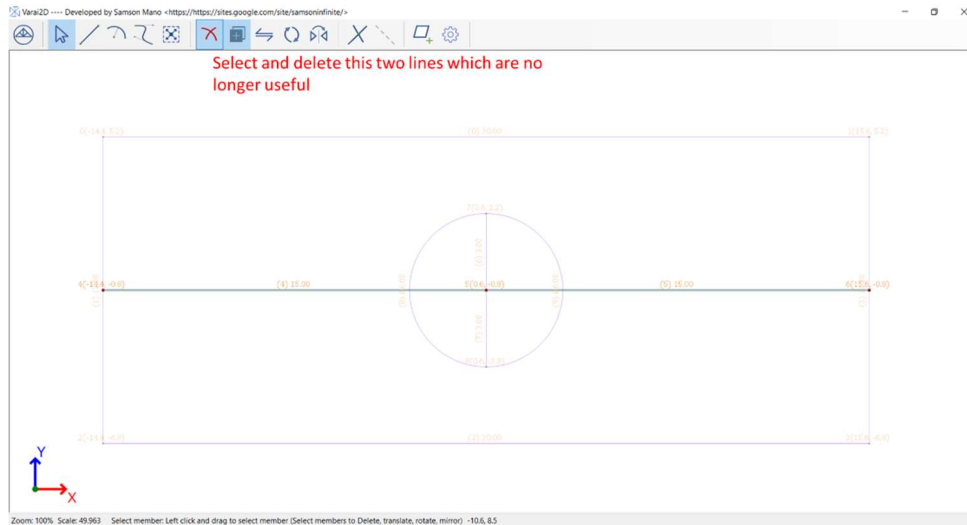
Varai2D ---- Developed by Samson Mano <https://https://sites.google.com/site/samsoninfinite/>

Select and delete this two lines which are no longer useful

5(-14.6, 5.2)
(0) 30.00
1(15.6, 5.2)
7(0.6, 4.2)
6(-14.6, -0.8)
(4) 15.00
5(0.6, -0.8)
(5) 15.00
4(15.6, -0.8)
8(0.6, -5.8)
2(-14.6, -6.8)
(2) 30.00
3(15.6, -6.8)

Y
X

Zoom: 100% Scale: 49.963 Select member: Left click and drag to select member (Select members to Delete, translate, rotate, mirror) -10.6, 8.5